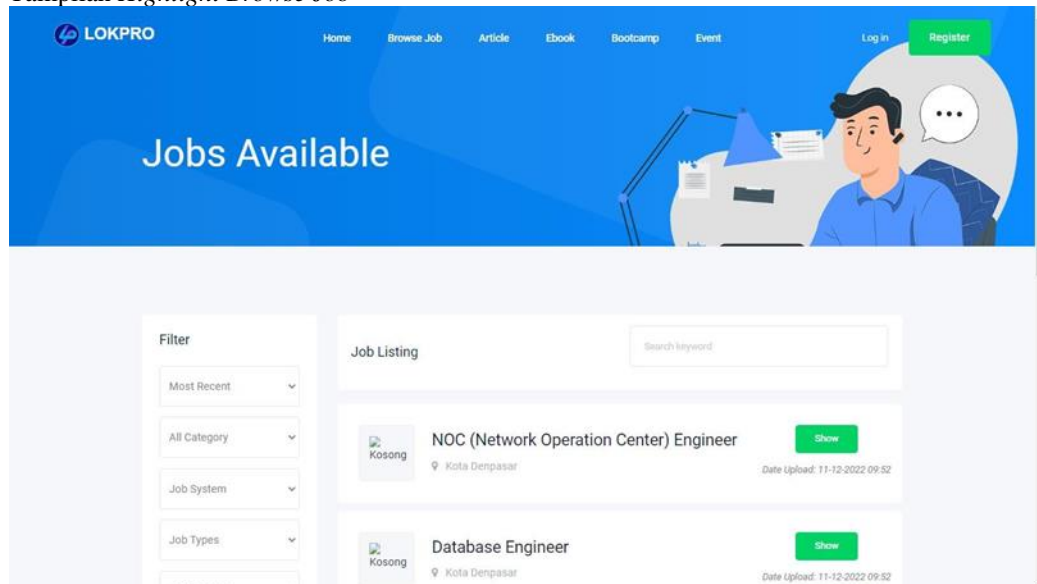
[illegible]

LOKPRO

Home Browse Job Article Ebook Bootcamp Event

Log in Register

Jobs Available

Filter

Most Recent

All Category

Job System

Job Types

Job Listing

Search keyword

Kosong

NOC (Network Operation Center) Engineer

Kota Denpasar

Show

Date Upload: 11-12-2022 09:52

Kosong

Database Engineer

Kota Denpasar

Show

Date Upload: 11-12-2022 09:52